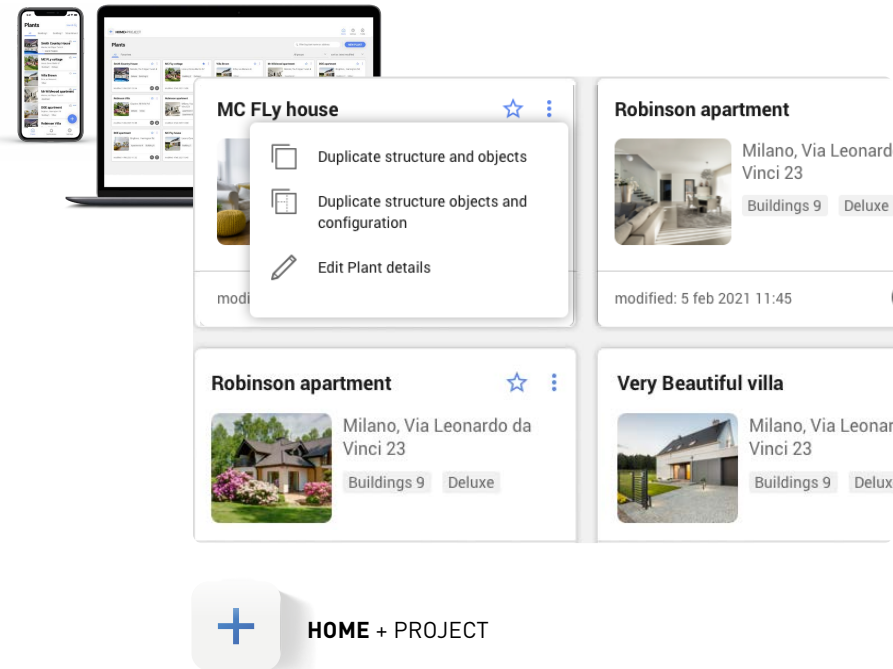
MC FLy house

Duplicate structure and objects

Duplicate structure objects and configuration

Edit Plant details

modi

Robinson apartment

Milano, Via Leonard Vinci 23

Buildings 9 Deluxe

modified: 5 feb 2021 11:45

Robinson apartment

Milano, Via Leonardo da Vinci 23

Buildings 9 Deluxe

Very Beautiful villa

Milano, Via Leonar Vinci 23

Buildings 9 Delux

HOME + PROJECT